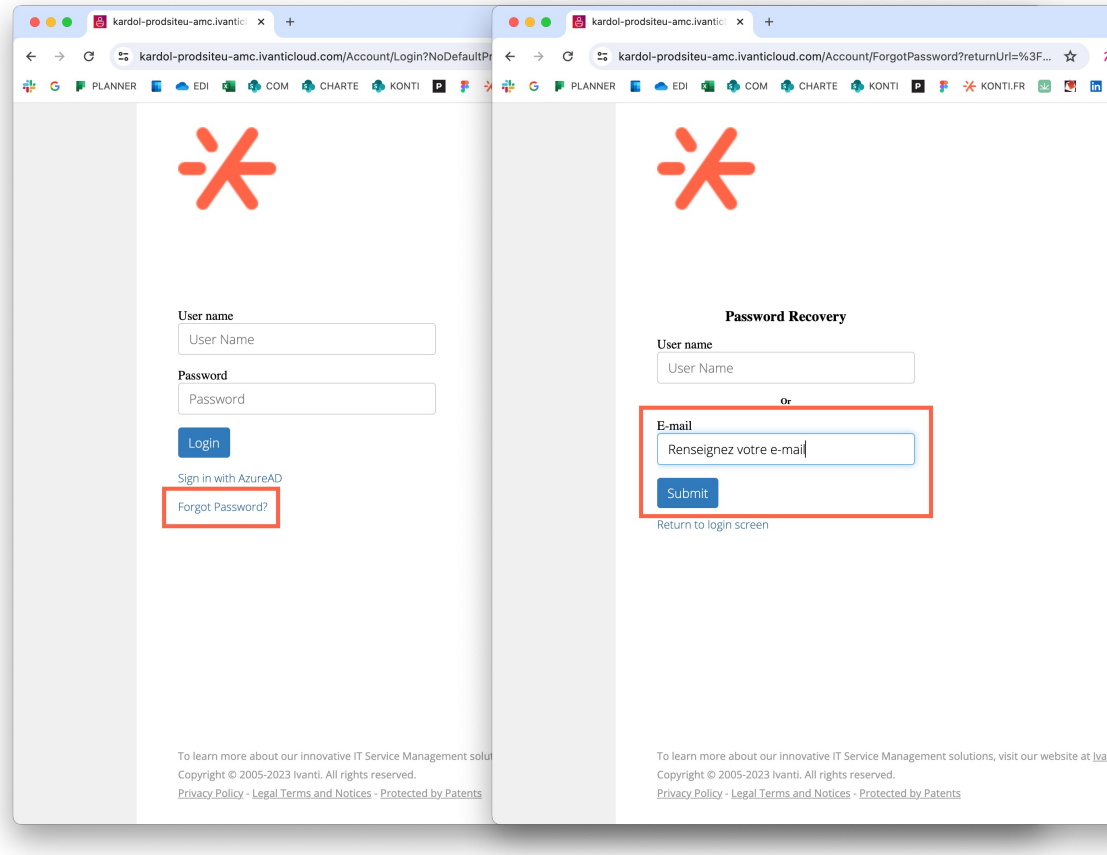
kardol-prodsiteu-amc.ivanticl ×
+
kardol-prodsiteu-amc.ivanticloud.com/Account/Login?NoDefaultPr
G PLANNER EDI COM CHARTE KONTI P

User name
User Name
Password
Password
Login
Sign in with AzureAD
Forgot Password?

To learn more about our innovative IT Service Management solut
Copyright © 2005-2023 Ivanti. All rights reserved.
Privacy Policy - Legal Terms and Notices - Protected by Patents

kardol-prodsiteu-amc.ivanticl ×
+
kardol-prodsiteu-amc.ivanticloud.com/Account/ForgotPassword?returnUrl=%3F...
G PLANNER EDI COM CHARTE KONTI P KONTI.FR

Password Recovery
User name
User Name
Or
E-mail
Renseignez votre e-mail
Submit
Return to login screen

To learn more about our innovative IT Service Management solutions, visit our website at Iva
Copyright © 2005-2023 Ivanti. All rights reserved.
Privacy Policy - Legal Terms and Notices - Protected by Patents